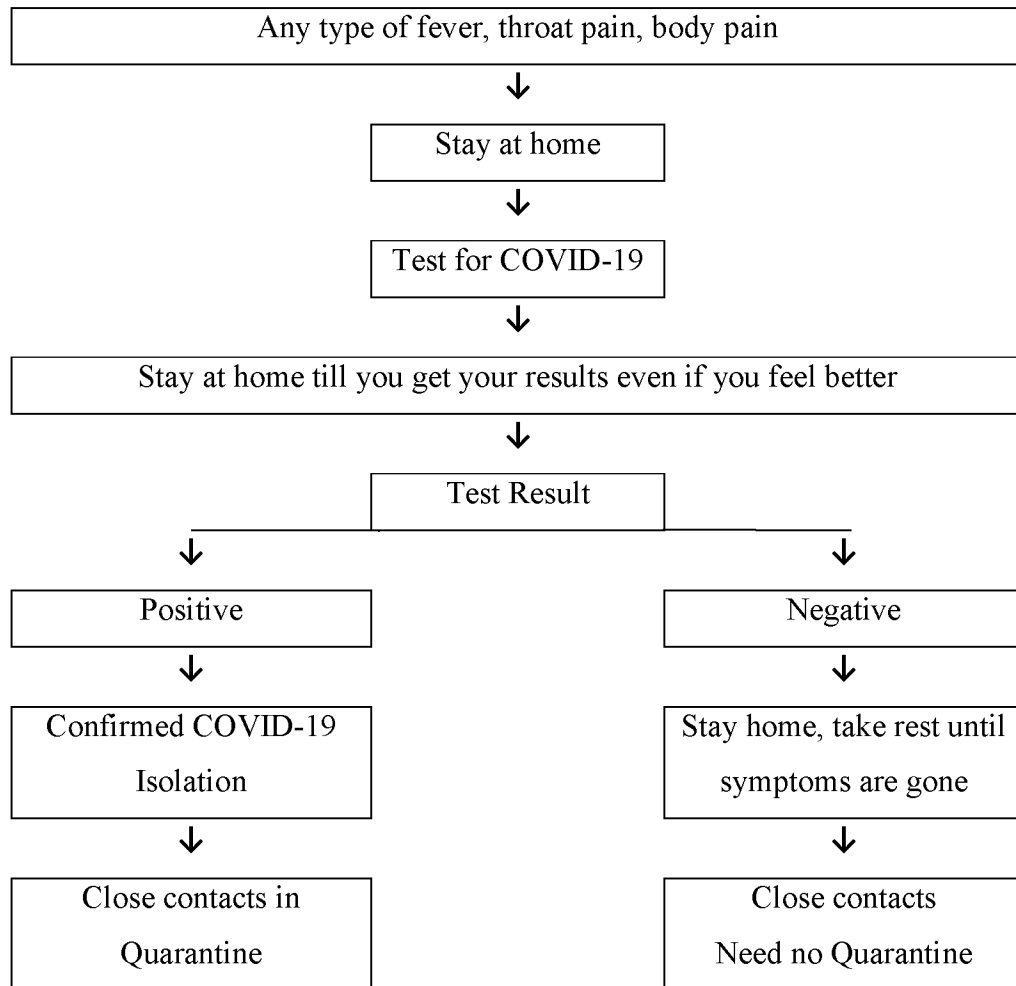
Any type of fever, throat pain, body pain

Stay at home

Test for COVID-19

Stay at home till you get your results even if you feel better

Test Result

Positive

Confirmed COVID-19 Isolation

Close contacts in Quarantine

Negative

Stay home, take rest until symptoms are gone

Close contacts Need no Quarantine